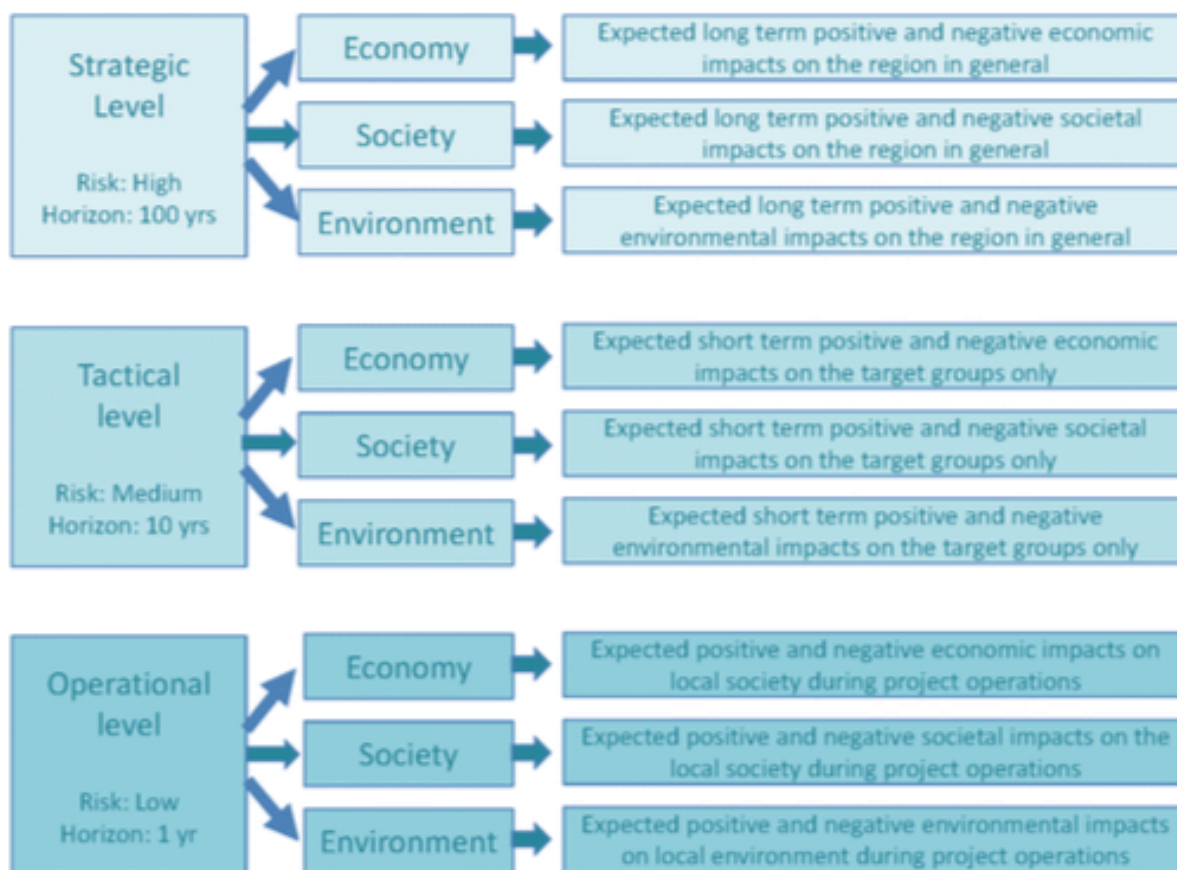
Strategic Level

Risk: High
Horizon: 100 yrs

Economy

Expected long term positive and negative economic impacts on the region in general

Society

Expected long term positive and negative societal impacts on the region in general

Environment

Expected long term positive and negative environmental impacts on the region in general

Tactical level

Risk: Medium
Horizon: 10 yrs

Economy

Expected short term positive and negative economic impacts on the target groups only

Society

Expected short term positive and negative societal impacts on the target groups only

Environment

Expected short term positive and negative environmental impacts on the target groups only

Operational level

Risk: Low
Horizon: 1 yr

Economy

Expected positive and negative economic impacts on local society during project operations

Society

Expected positive and negative societal impacts on the local society during project operations

Environment

Expected positive and negative environmental impacts on local environment during project operations